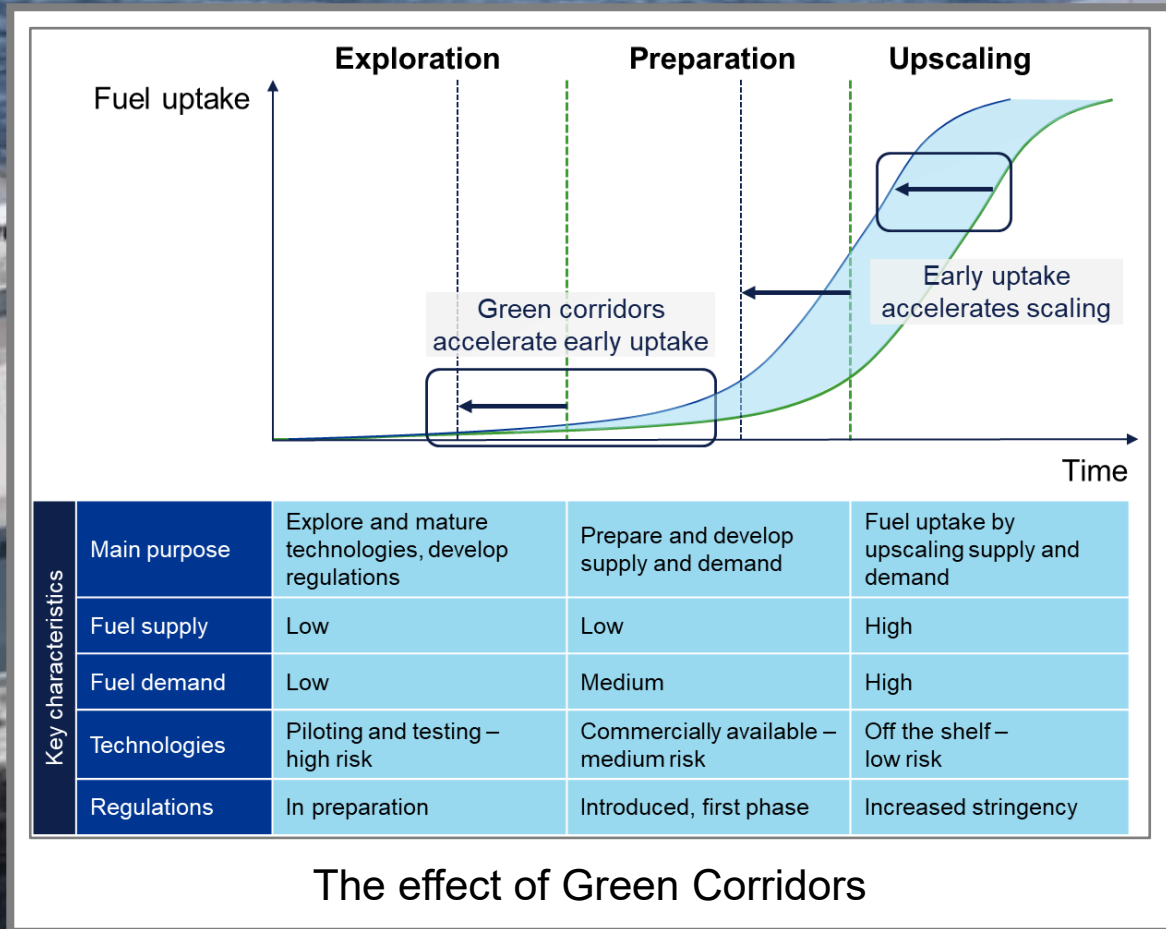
Exploration

Preparation

Upscaling

Fuel uptake

Early uptake accelerates scaling

Green corridors accelerate early uptake

Time

| Key characteristics | | | |
|---|---|---|---|
| Main purpose | Explore and mature technologies, develop regulations | Prepare and develop supply and demand | Fuel uptake by upscaling supply and demand |
| Fuel supply | Low | Low | High |
| Fuel demand | Low | Medium | High |
| Technologies | Piloting and testing – high risk | Commercially available – medium risk | Off the shelf – low risk |
| Regulations | In preparation | Introduced, first phase | Increased stringency |

The effect of Green Corridors